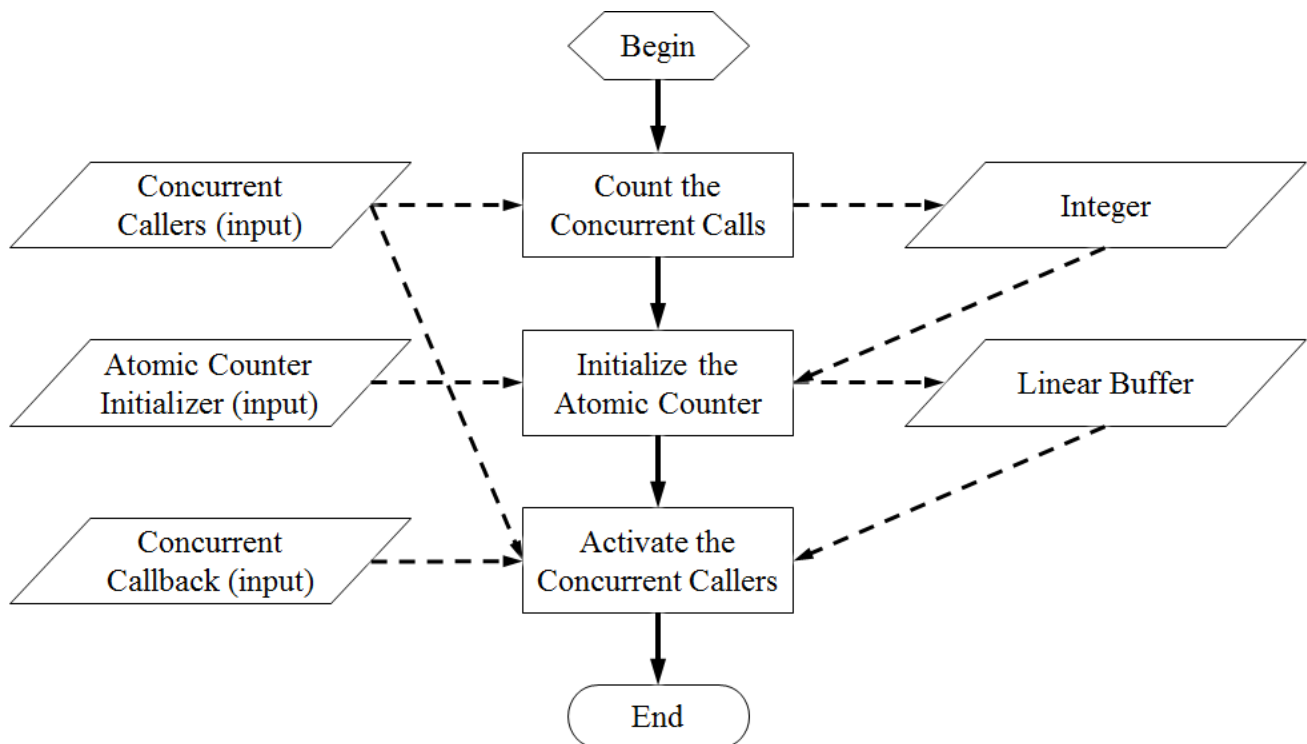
Begin

Concurrent Callers (input)

Count the Concurrent Calls

Integer

Atomic Counter Initializer (input)

Initialize the Atomic Counter

Linear Buffer

Concurrent Callback (input)

Activate the Concurrent Callers

End